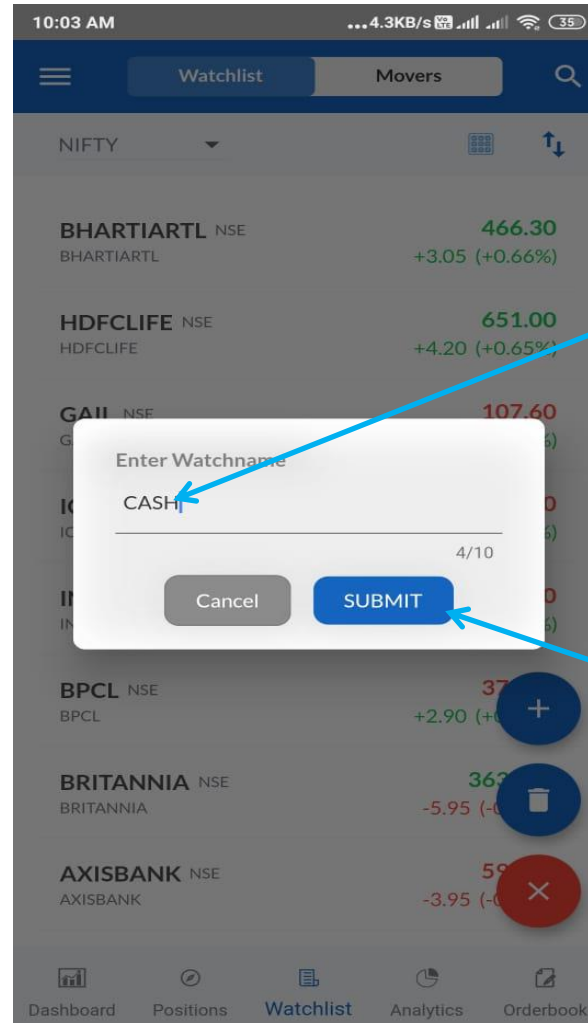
10:03 AM ...4.3KB/s 35

Watchlist Movers

NIFTY

BHARTIARTL NSE
BHARTIARTL
466.30
+3.05 (+0.66%)

HDFCLIFE NSE
HDFCLIFE
651.00
+4.20 (+0.65%)

GAIL NSE
G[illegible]
107.60
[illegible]

Enter Watchname
CASH
4/10

Cancel SUBMIT

IC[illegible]
IC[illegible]
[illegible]0
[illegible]6)

IN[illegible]
IN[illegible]
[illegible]0
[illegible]6)

BPCL NSE
BPCL
37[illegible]
+2.90 (+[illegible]

BRITANNIA NSE
BRITANNIA
363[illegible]
-5.95 (-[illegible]

AXISBANK NSE
AXISBANK
59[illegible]
-3.95 (-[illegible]

Dashboard Positions Watchlist Analytics Orderbook